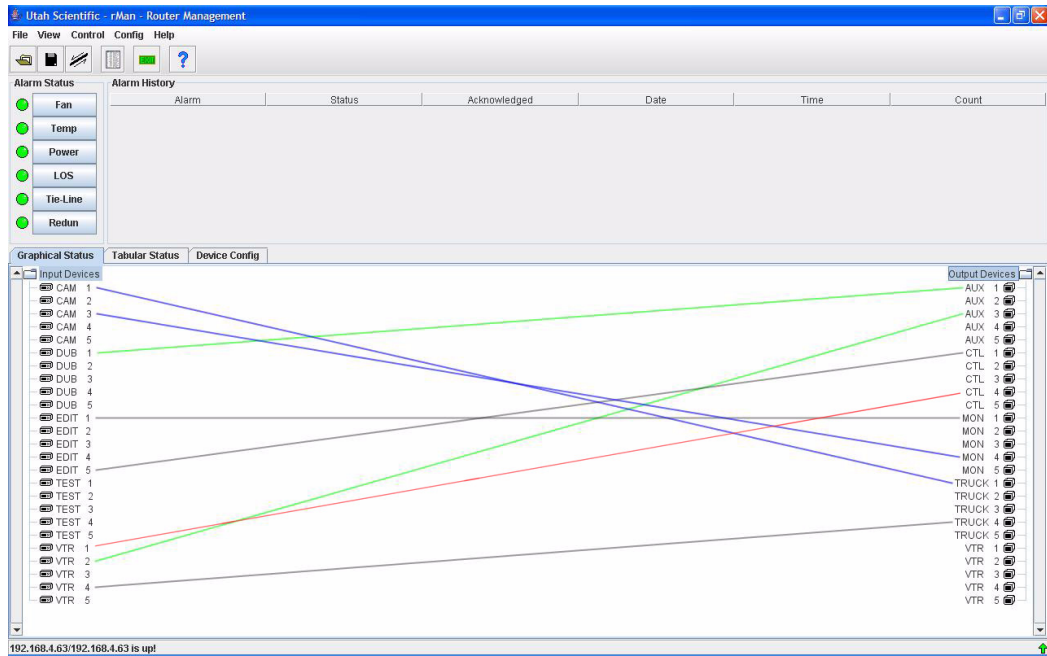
Utah Scientific - rMan - Router Management

File View Control Config Help

Alarm Status
Fan
Temp
Power
LOS
Tie-Line
Redun

Alarm History

| Alarm | Status | Acknowledged | Date | Time | Count |
|---|---|---|---|---|---|

Graphical Status | Tabular Status | Device Config

Input Devices
CAM 1
CAM 2
CAM 3
CAM 4
CAM 5
DUB 1
DUB 2
DUB 3
DUB 4
DUB 5
EDIT 1
EDIT 2
EDIT 3
EDIT 4
EDIT 5
TEST 1
TEST 2
TEST 3
TEST 4
TEST 5
VTR 1
VTR 2
VTR 3
VTR 4
VTR 5

Output Devices
AUX 1
AUX 2
AUX 3
AUX 4
AUX 5
CTL 1
CTL 2
CTL 3
CTL 4
CTL 5
MON 1
MON 2
MON 3
MON 4
MON 5
TRUCK 1
TRUCK 2
TRUCK 3
TRUCK 4
TRUCK 5
VTR 1
VTR 2
VTR 3
VTR 4
VTR 5

192.168.4.63/192.168.4.63 is up!